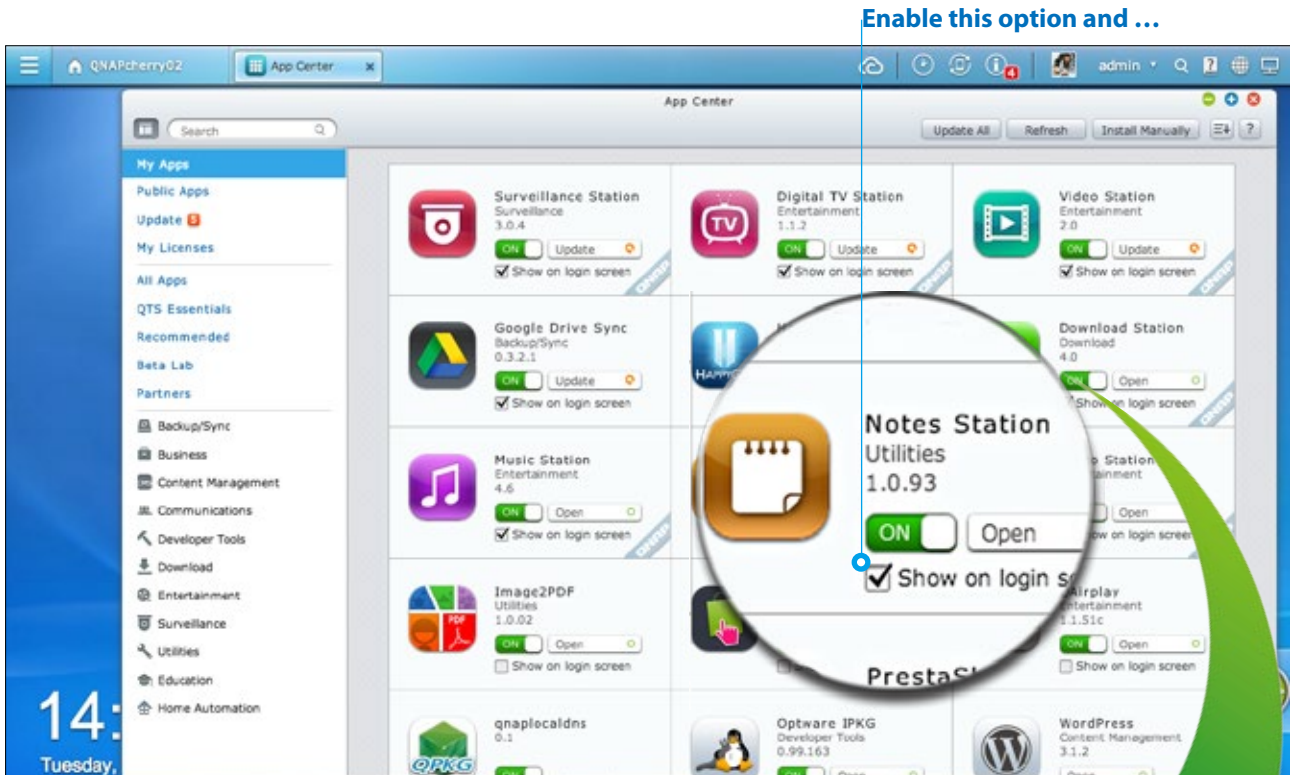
Enable this option and …

QNAPcherry02
App Center
admin

App Center
Search
Update All
Refresh
Install Manually

My Apps
Public Apps
Update 5
My Licenses
All Apps
QTS Essentials
Recommended
Beta Lab
Partners
Backup/Sync
Business
Content Management
Communications
Developer Tools
Download
Entertainment
Surveillance
Utilities
Education
Home Automation

Surveillance Station
Surveillance
3.0.4
ON
Update
Show on login screen

Digital TV Station
Entertainment
1.1.2
ON
Update
Show on login screen

Video Station
Entertainment
2.0
ON
Update
Show on login screen

Google Drive Sync
Backup/Sync
0.3.2.1
ON
Update
Show on login screen

Download Station
Download
4.0
ON
Open
Show on login screen

Notes Station
Utilities
1.0.93
ON
Open
Show on login s

Music Station
Entertainment
4.6
ON
Open
Show on login screen

Station
Entertainment
ON
Open
Show on login screen

Image2PDF
Utilities
1.0.02
ON
Open
Show on login screen

PrestaS

Airplay
Entertainment
1.1.51c
ON
Open
Show on login screen

qnaplocaldns
0.1
QPKG

Optware IPKG
Developer Tools
0.99.163

WordPress
Content Management
3.1.2

14:
Tuesday,